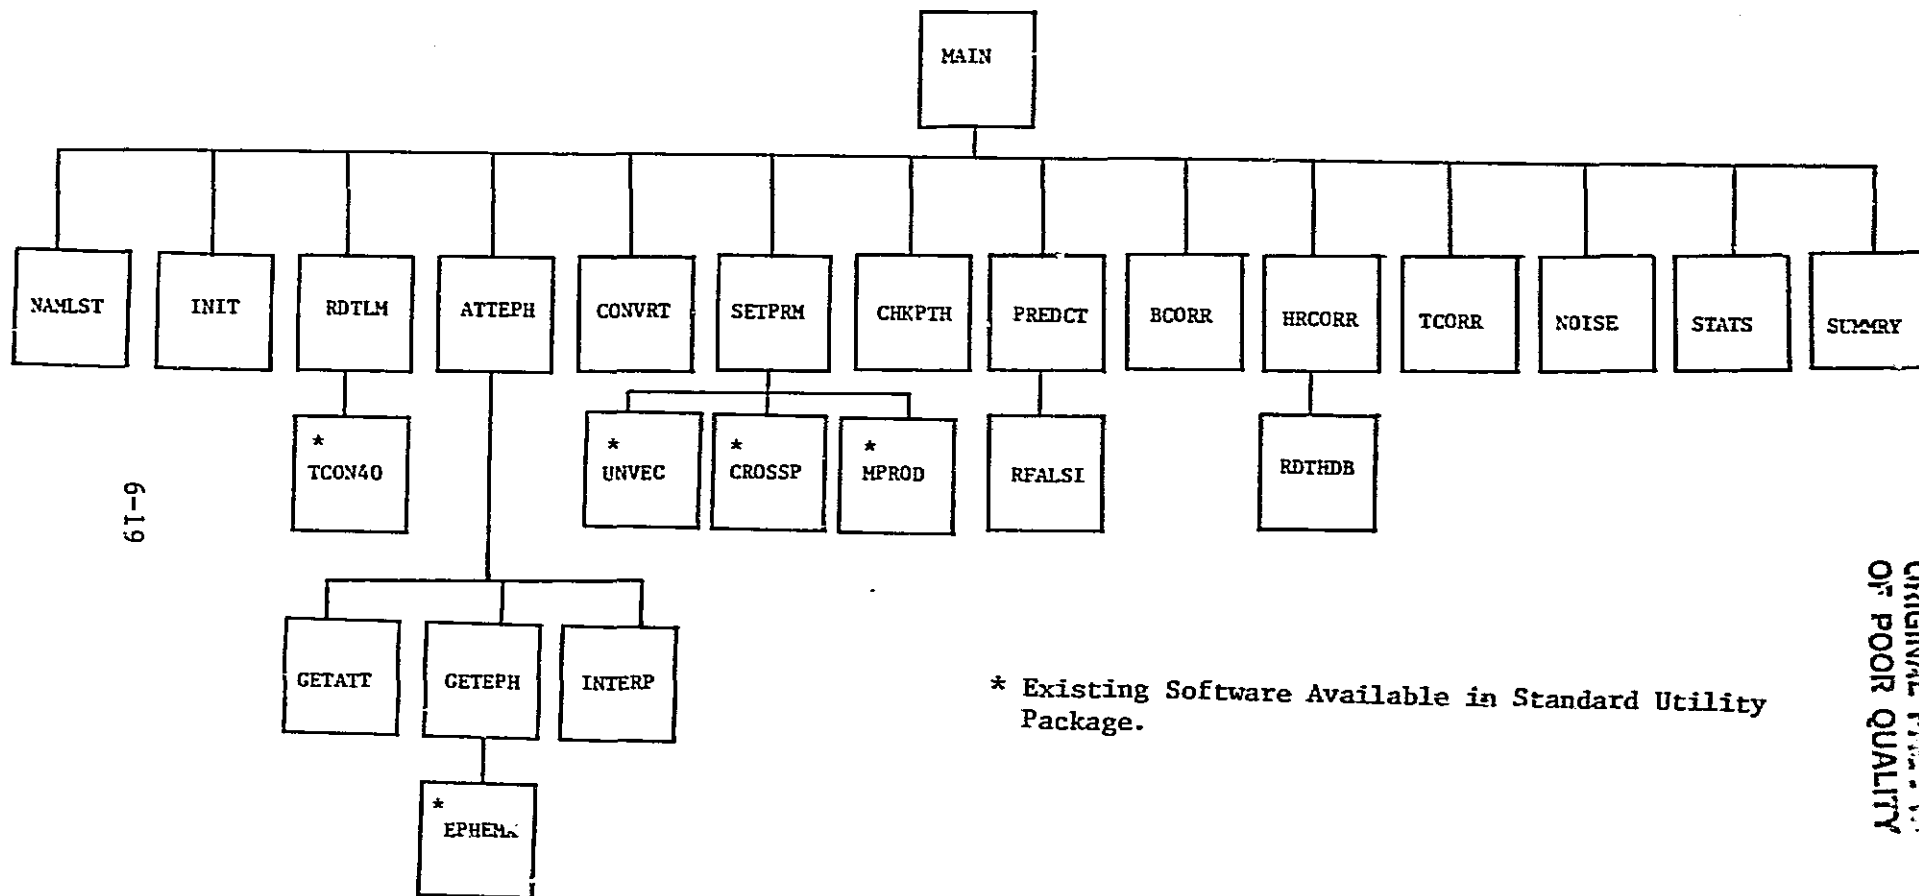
MAIN

NAMLST

INIT

RDTLM

ATTEPH

CONVRT

SETPRM

CHKPTH

PREDCT

BCORR

HRCORR

TCORR

NOISE

STATS

SUMMRY

* TCON40

* UNVEC

* CROSSP

* MPROD

RFALSI

RDTHDB

6-19

GETATT

GETEPH

INTERP

* EPHEM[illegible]

* Existing Software Available in Standard Utility Package.

ORIGINAL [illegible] OF POOR QUALITY